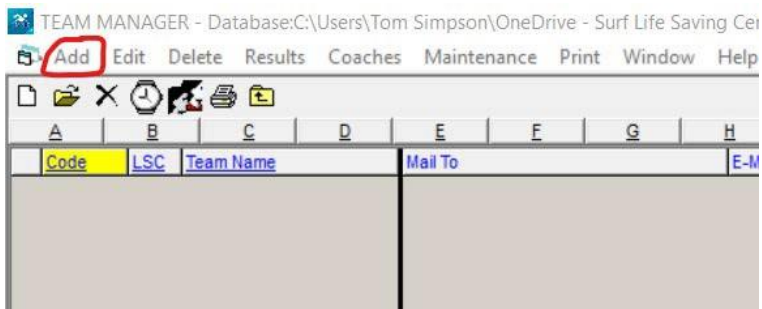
TEAM MANAGER - Database:C:\Users\Tom Simpson\OneDrive - Surf Life Saving Cer

Add Edit Delete Results Coaches Maintenance Print Window Help

| A | B | C | D | E | F | G | H |
|---|---|---|---|---|---|---|---|
| Code | LSC | Team Name | | Mail To | | | E-M |